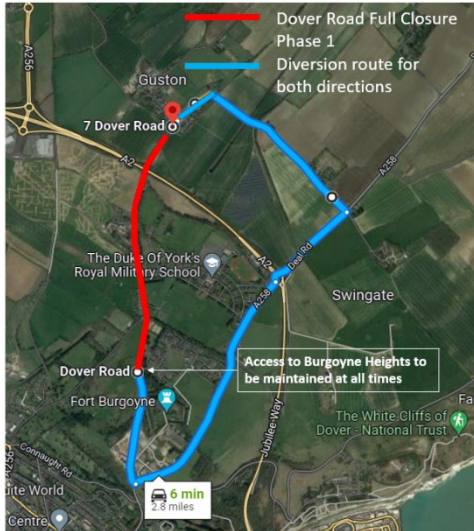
Dover Road Full Closure Phase 1

Diversion route for both directions

A256

Guston

7 Dover Road

A2

A258

The Duke Of York's Royal Military School

A2

Deal Rd

A258

Swingate

Dover Road

Access to Burgoyne Heights to be maintained at all times

Fort Burgoyne

Jubilee Way

The White Cliffs of Dover - National Trust

A256

Connaught Rd

uite World

Centre

6 min
2.8 miles

Fa